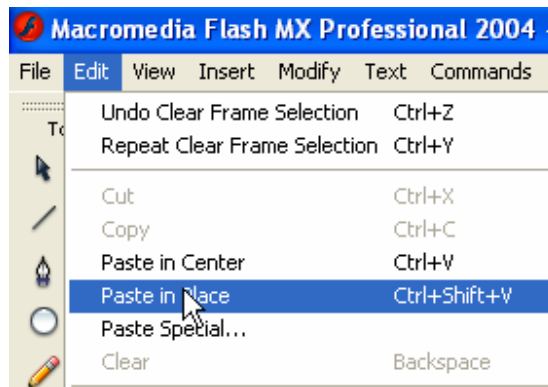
Macromedia Flash MX Professional 2004 -

File Edit View Insert Modify Text Commands

To

Undo Clear Frame Selection Ctrl+Z
Repeat Clear Frame Selection Ctrl+Y

Cut Ctrl+X
Copy Ctrl+C
Paste in Center Ctrl+V
Paste in Place Ctrl+Shift+V
Paste Special...
Clear Backspace